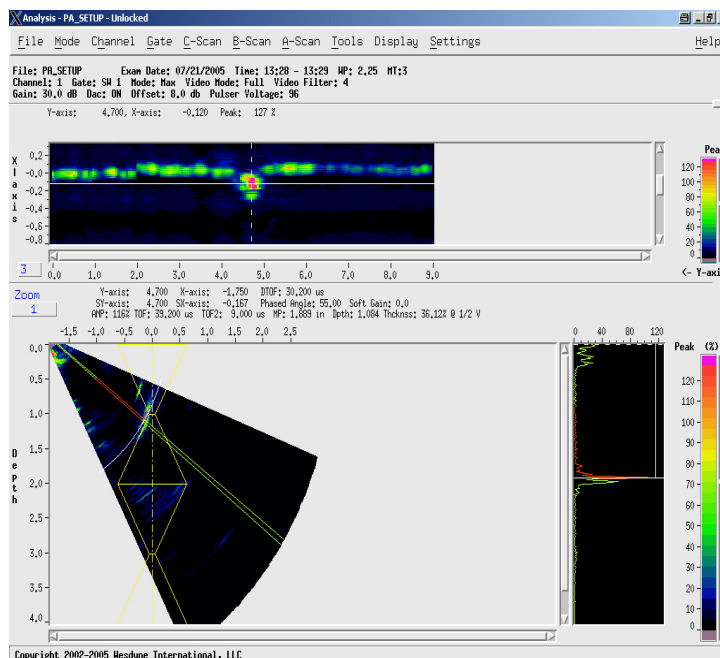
Analysis - PA_SETUP - Unlocked

File Mode Channel Gate C-Scan B-Scan A-Scan Tools Display Settings Help

File: PA_SETUP Exam Date: 07/21/2005 Time: 13:28 - 13:29 WP: 2.25 MT:3
Channel: 1 Gate: SW 1 Mode: Max Video Mode: Full Video Filter: 4
Gain: 30.0 dB Dac: ON Offset: 8.0 db Pulser Voltage: 96

Y-axis: 4.700, X-axis: -0.120 Peak: 127 %

X
a
x
i
s

0.2
-0.0
-0.2
-0.4
-0.6
-0.8

3

0.0 1.0 2.0 3.0 4.0 5.0 6.0 7.0 8.0 9.0

Peak
120
100
80
60
40
20
0
<- Y-axi

Zoom
1

Y-axis: 4.700 X-axis: -1.750 DTOF: 30.200 us
SY-axis: 4.700 SX-axis: -0.167 Phased Angle: 55.00 Soft Gain: 0.0
AMP: 116% TOF: 39.200 us TOF2: 9.000 us MP: 1.889 in Dpth: 1.084 Thcknss: 36.12% @ 1/2 V

-1.5 -1.0 -0.5 0.0 0.5 1.0 1.5 2.0 2.5

0.0
0.5
1.0
1.5
2.0
2.5
3.0
3.5
4.0

D
e
p
t
h

0 40 80 120

Peak (%)
120
110
100
90
80
70
60
50
40
30
20
10
0

Copyright 2002-2005 Wesdyne International, LLC